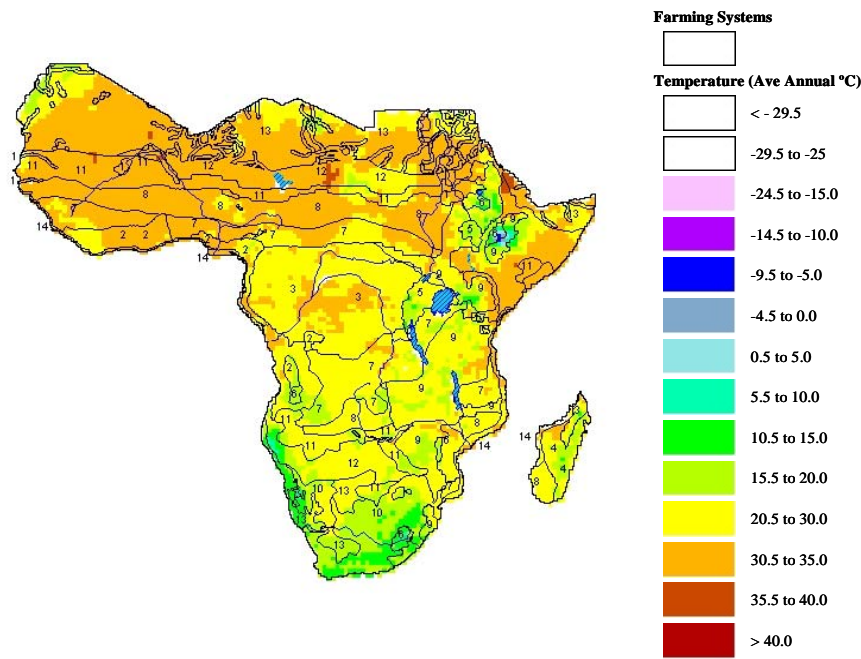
Farming Systems

Temperature (Ave Annual ºC)

< - 29.5
-29.5 to -25
-24.5 to -15.0
-14.5 to -10.0
-9.5 to -5.0
-4.5 to 0.0
0.5 to 5.0
5.5 to 10.0
10.5 to 15.0
15.5 to 20.0
20.5 to 30.0
30.5 to 35.0
35.5 to 40.0
> 40.0

13 13 1 11 11 12 12 1 8 8 11 8 8 9 5 13 14 2 2 7 7 9 9 14 2 7 11 3 3 5 9 7 7 9 2 7 7 9 9 7 11 7 8 9 8 14 4 4 11 11 9 14 8 12 11 10 13 10 13